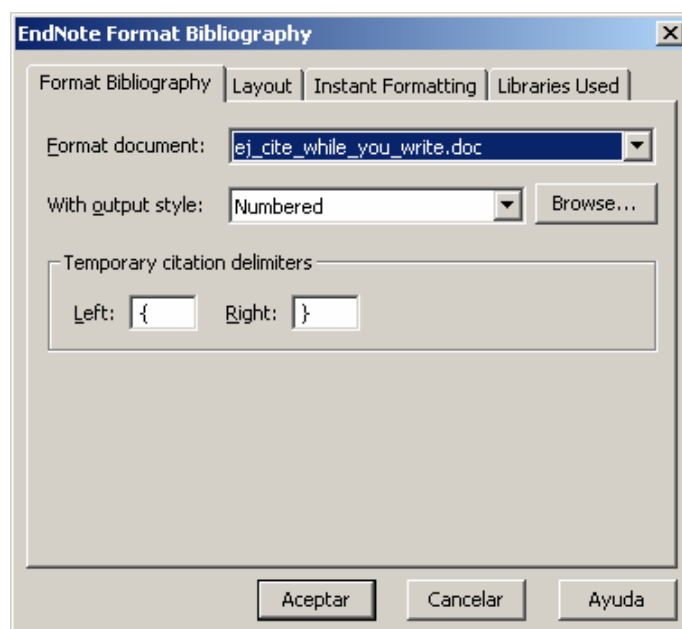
EndNote Format Bibliography

X

Format Bibliography | Layout | Instant Formatting | Libraries Used

Format document: ej_cite_while_you_write.doc

With output style: Numbered

Browse...

Temporary citation delimiters

Left: {

Right: }

Aceptar

Cancelar

Ayuda